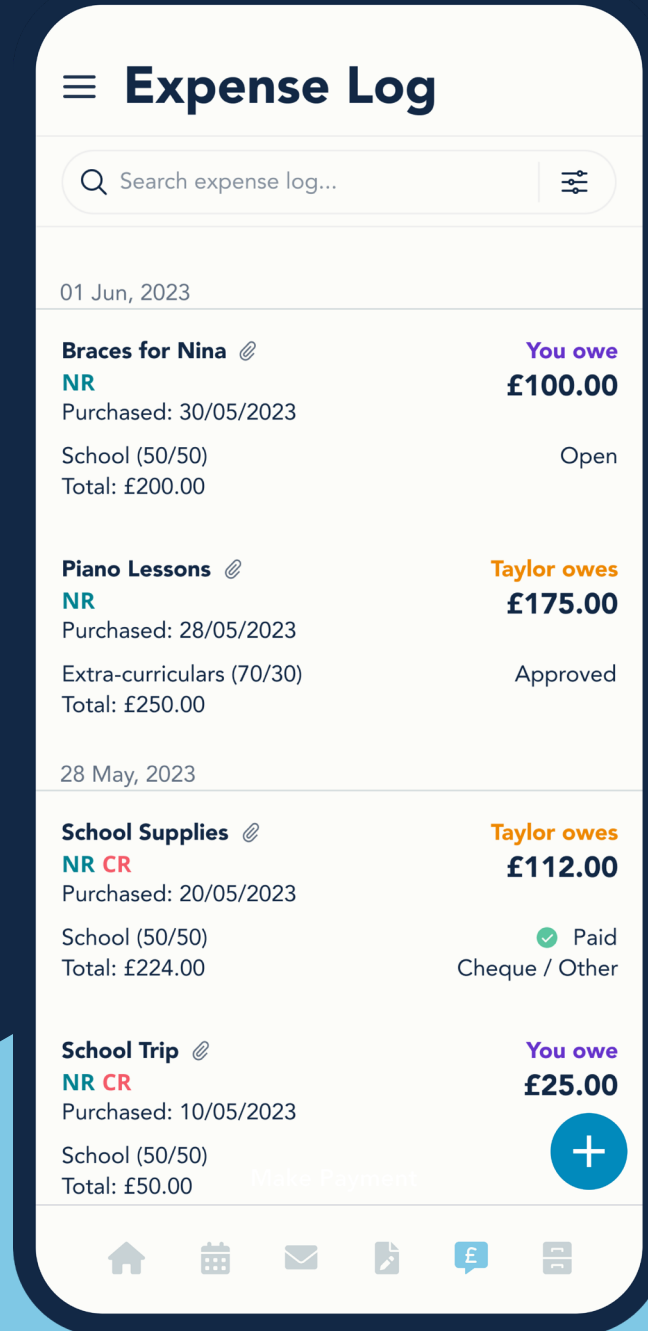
Expense Log

Search expense log...

01 Jun, 2023

Braces for Nina
NR
Purchased: 30/05/2023
You owe
£100.00

School (50/50)
Total: £200.00
Open

Piano Lessons
NR
Purchased: 28/05/2023
Taylor owes
£175.00

Extra-curriculars (70/30)
Total: £250.00
Approved

28 May, 2023

School Supplies
NR CR
Purchased: 20/05/2023
Taylor owes
£112.00

School (50/50)
Total: £224.00
Paid
Cheque / Other

School Trip
NR CR
Purchased: 10/05/2023
You owe
£25.00

School (50/50)
Total: £50.00

Make Payment

+